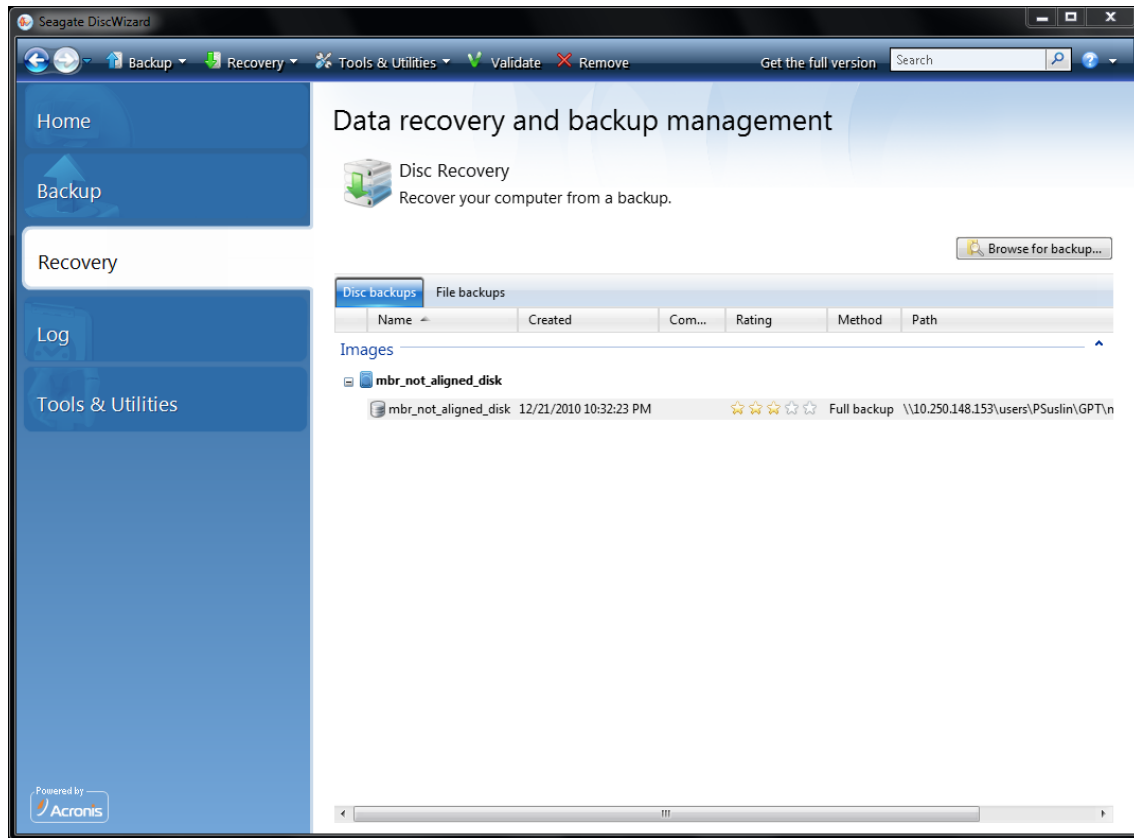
Seagate DiscWizard

Backup ▾ Recovery ▾ Tools & Utilities ▾ Validate Remove Get the full version Search

Home

Backup

Recovery

Log

Tools & Utilities

Data recovery and backup management

Disc Recovery
Recover your computer from a backup.

Browse for backup...

Disc backups File backups

| Name | Created | Com... | Rating | Method | Path |
|---|---|---|---|---|---|

Images

mbr_not_aligned_disk

| mbr_not_aligned_disk | 12/21/2010 10:32:23 PM | | | Full backup | \\10.250.148.153\users\PSuslin\GPT\n |
|---|---|---|---|---|---|

Powered by Acronis